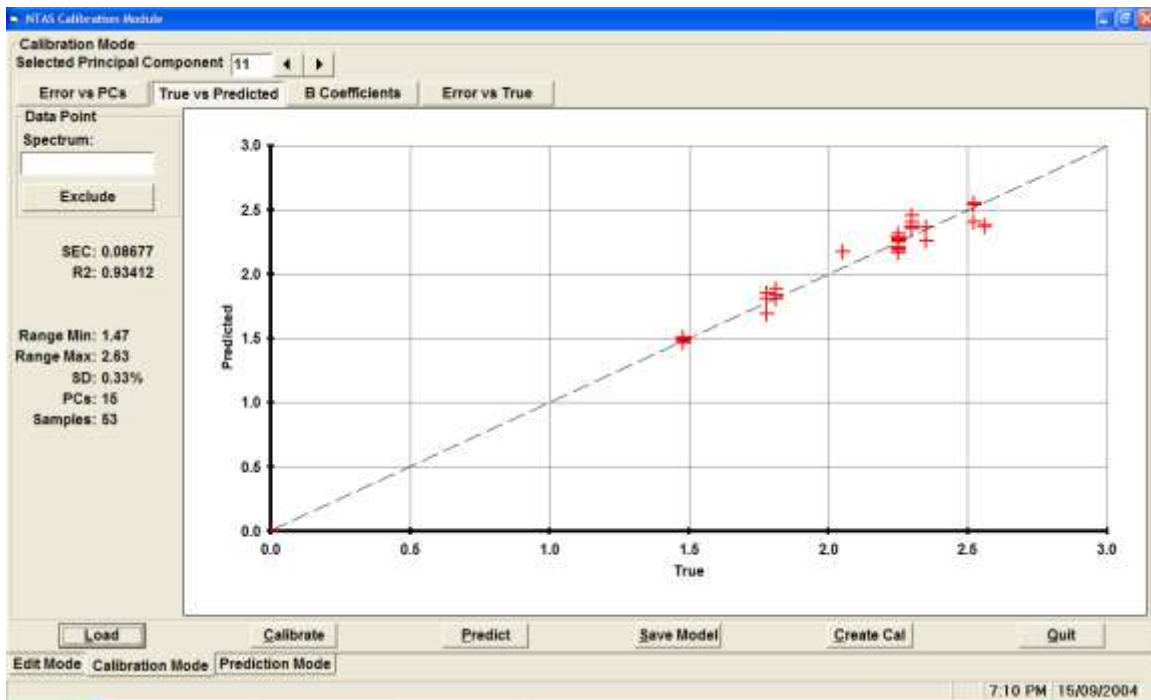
NTAS Calibration Module

Calibration Mode
Selected Principal Component 11

Error vs PCs | True vs Predicted | B Coefficients | Error vs True

Data Point
Spectrum:

Exclude

SEC: 0.08677
R2: 0.93412

Range Min: 1.47
Range Max: 2.63
SD: 0.33%
PCs: 15
Samples: 53

3.0
2.5
2.0
1.5
1.0
0.5
0.0
Predicted

0.0
0.5
1.0
1.5
2.0
2.5
3.0
True

Load | Calibrate | Predict | Save Model | Create Cal | Quit

Edit Mode | Calibration Mode | Prediction Mode

7:10 PM 15/09/2004